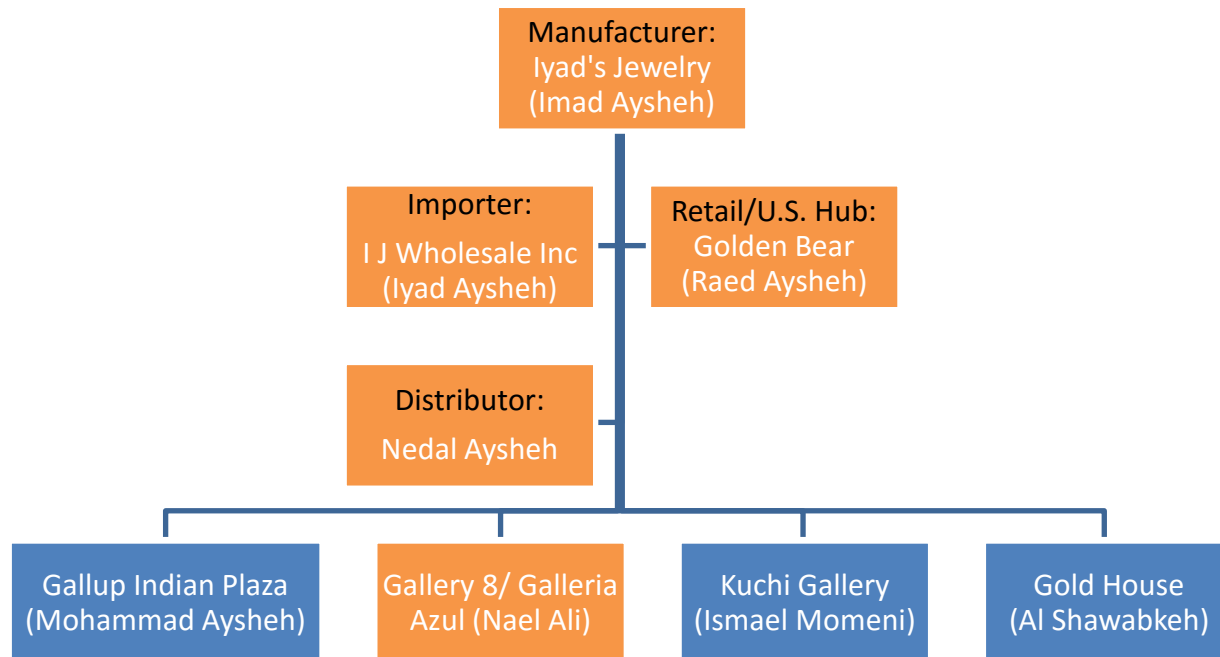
Manufacturer:
Iyad's Jewelry
(Imad Aysheh)

Importer:
I J Wholesale Inc
(Iyad Aysheh)

Retail/U.S. Hub:
Golden Bear
(Raed Aysheh)

Distributor:
Nedal Aysheh

Gallup Indian Plaza
(Mohammad Aysheh)

Gallery 8/ Galleria
Azul (Nael Ali)

Kuchi Gallery
(Ismael Momeni)

Gold House
(Al Shawabkeh)